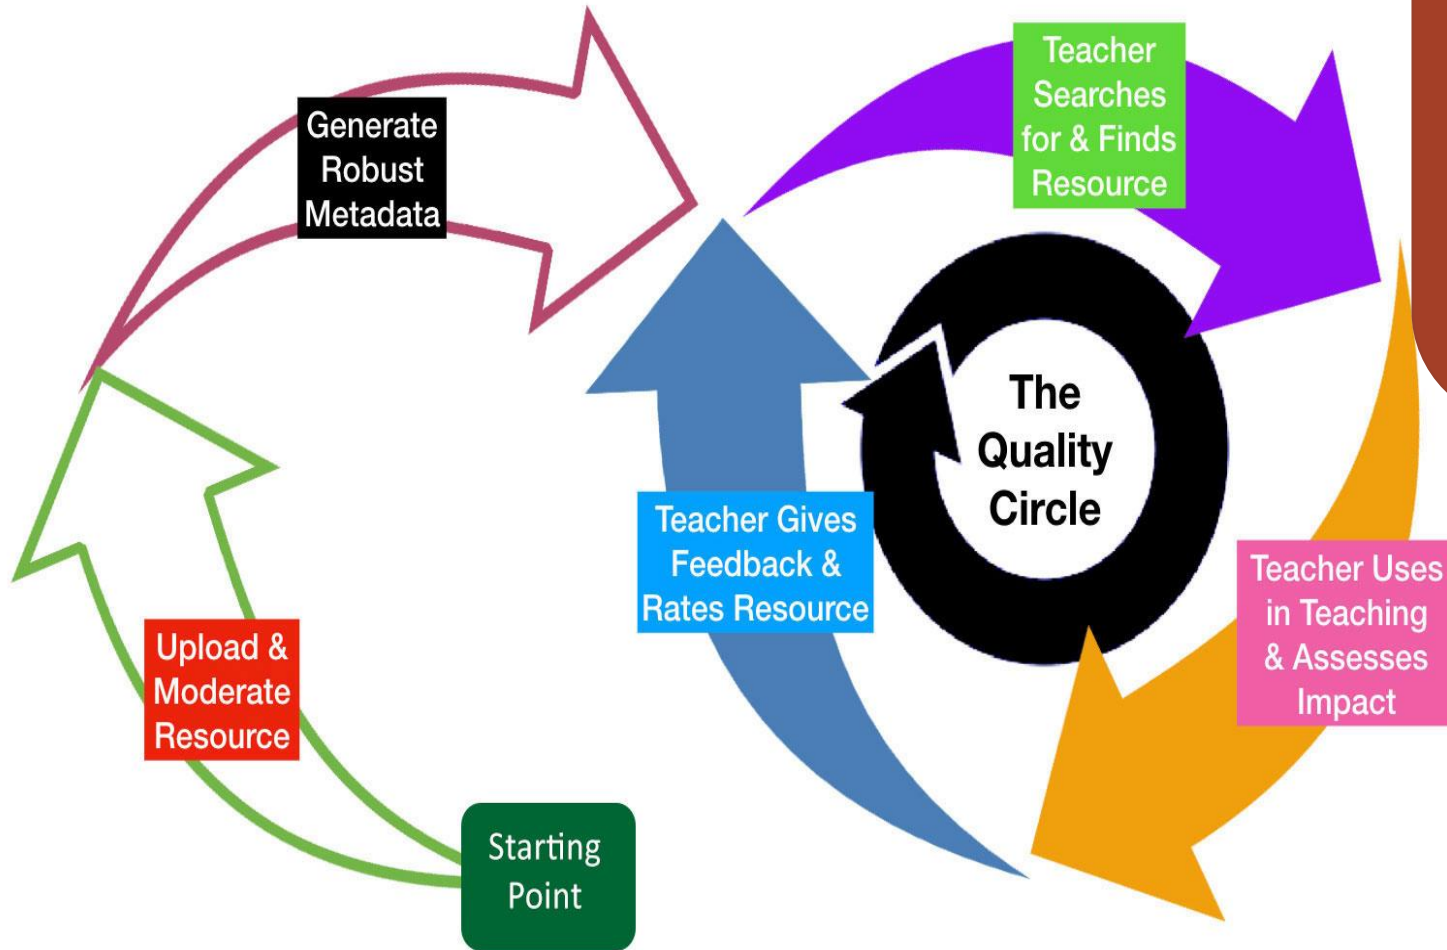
Starting Point

Upload & Moderate Resource

Generate Robust Metadata

Teacher Searches for & Finds Resource

Teacher Uses in Teaching & Assesses Impact

Teacher Gives Feedback & Rates Resource

The Quality Circle